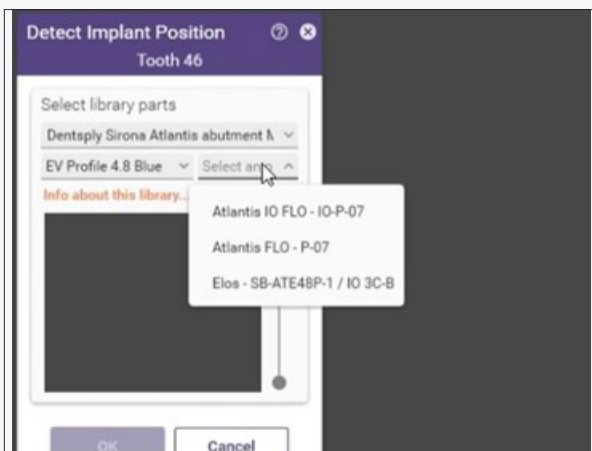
Detect Implant Position
Tooth 46

Select library parts
Dentsply Sirona Atlantis abutment N
EV Profile 4.8 Blue
Select an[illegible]
Info about this library...

Atlantis IO FLO - IO-P-07
Atlantis FLO - P-07
Elos - SB-ATE48P-1 / IO 3C-B

OK
Cancel